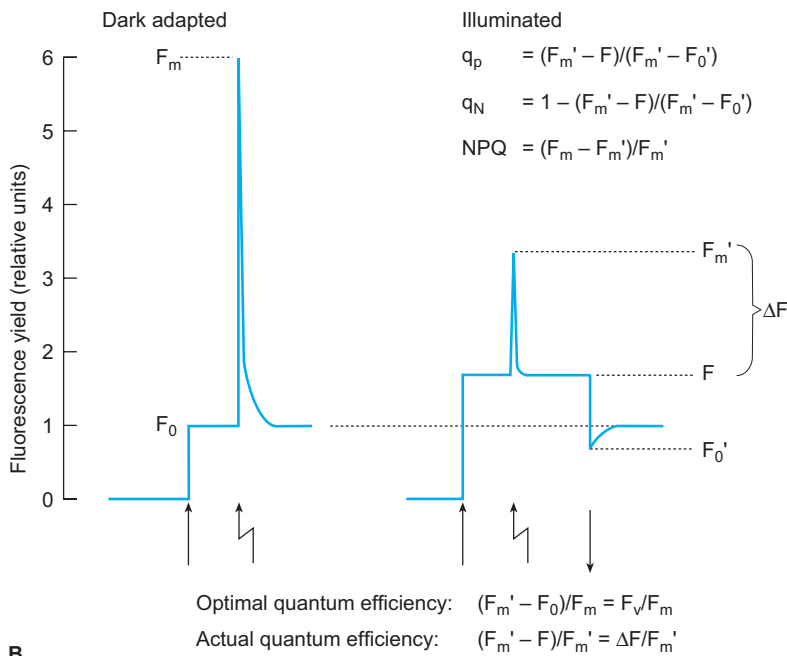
Dark adapted

Illuminated

$q_p = (F_m' - F)/(F_m' - F_0')$

$q_N = 1 - (F_m' - F)/(F_m' - F_0')$

$NPQ = (F_m - F_m')/F_m'$

Fluorescence yield (relative units)

6
5
4
3
2
1
0

$F_m$

$F_0$

$F_m'$

$\Delta F$

F

$F_0'$

Optimal quantum efficiency: $(F_m' - F_0)/F_m = F_v/F_m$

Actual quantum efficiency: $(F_m' - F)/F_m' = \Delta F/F_m'$

B